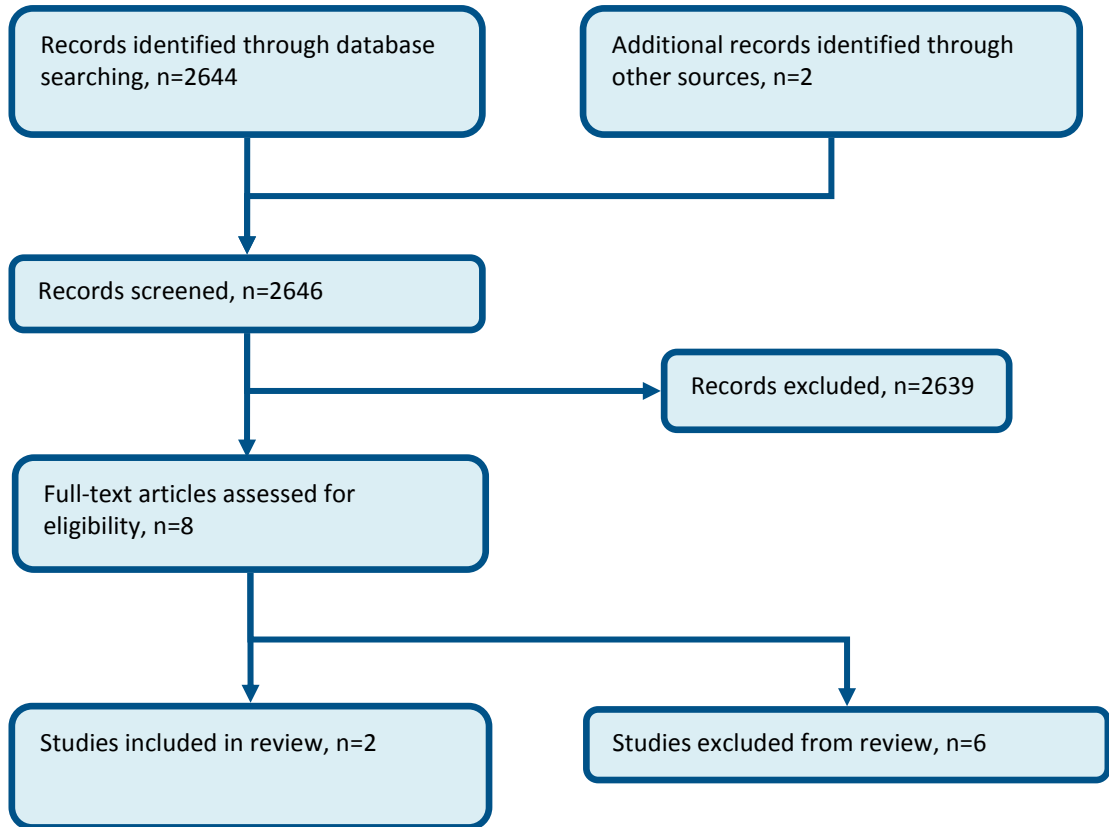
Records identified through database searching, n=2644

Additional records identified through other sources, n=2

Records screened, n=2646

Records excluded, n=2639

Full-text articles assessed for eligibility, n=8

Studies included in review, n=2

Studies excluded from review, n=6